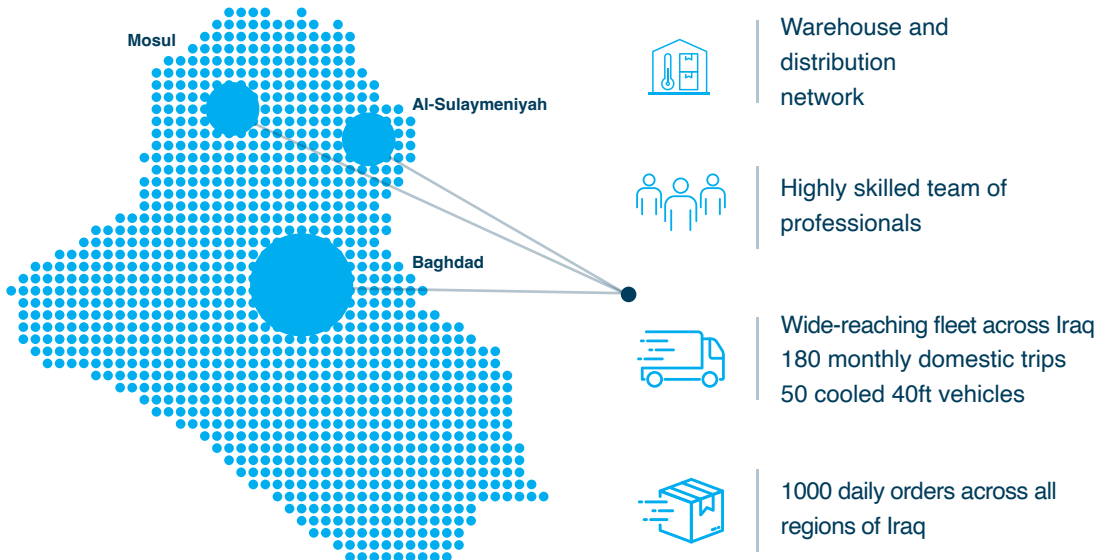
Mosul

Al-Sulaymeniyah

Baghdad

Warehouse and distribution network

Highly skilled team of professionals

Wide-reaching fleet across Iraq
180 monthly domestic trips
50 cooled 40ft vehicles

1000 daily orders across all regions of Iraq